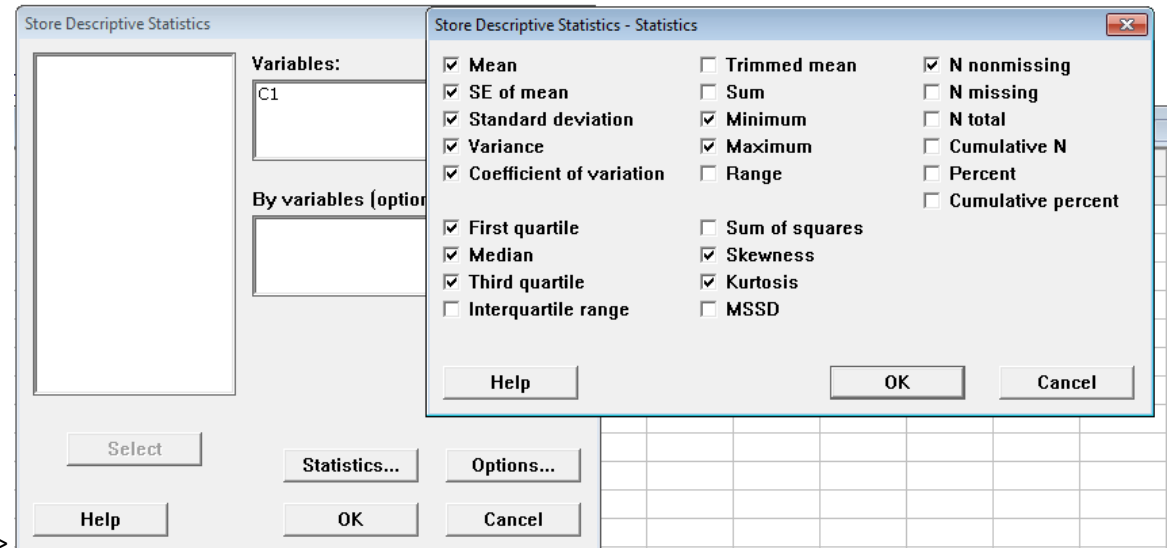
Store Descriptive Statistics

Variables:

C1

By variables (optior

Select

Statistics...

Options...

Help

OK

Cancel

Store Descriptive Statistics - Statistics

☑ Mean
☑ SE of mean
☑ Standard deviation
☑ Variance
☑ Coefficient of variation

☑ First quartile
☑ Median
☑ Third quartile
☐ Interquartile range

☐ Trimmed mean
☐ Sum
☑ Minimum
☑ Maximum
☐ Range

☐ Sum of squares
☑ Skewness
☑ Kurtosis
☐ MSSD

☑ N nonmissing
☐ N missing
☐ N total
☐ Cumulative N
☐ Percent
☐ Cumulative percent

Help

OK

Cancel